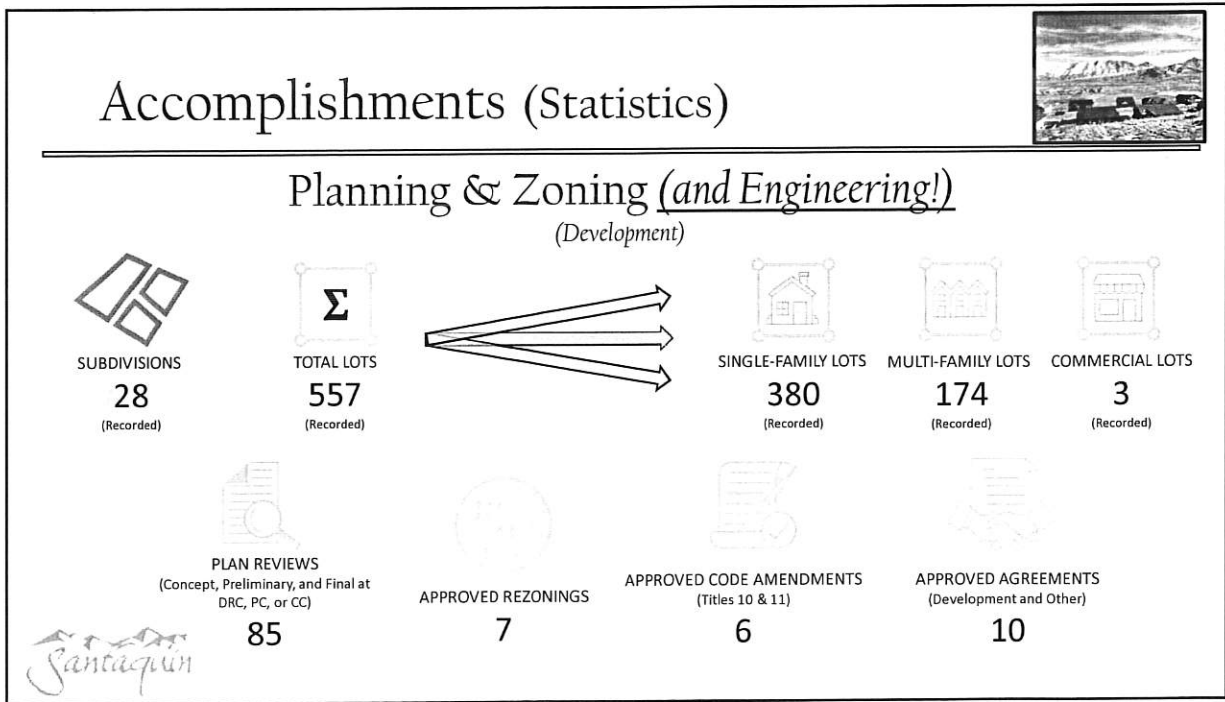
Accomplishments (Statistics)

Planning & Zoning (and Engineering!)

(Development)

$\Sigma$

SUBDIVISIONS
28
(Recorded)

TOTAL LOTS
557
(Recorded)

SINGLE-FAMILY LOTS
380
(Recorded)

MULTI-FAMILY LOTS
174
(Recorded)

COMMERCIAL LOTS
3
(Recorded)

PLAN REVIEWS
(Concept, Preliminary, and Final at DRC, PC, or CC)
85

APPROVED REZONINGS
7

APPROVED CODE AMENDMENTS
(Titles 10 & 11)
6

APPROVED AGREEMENTS
(Development and Other)
10

Santaquin